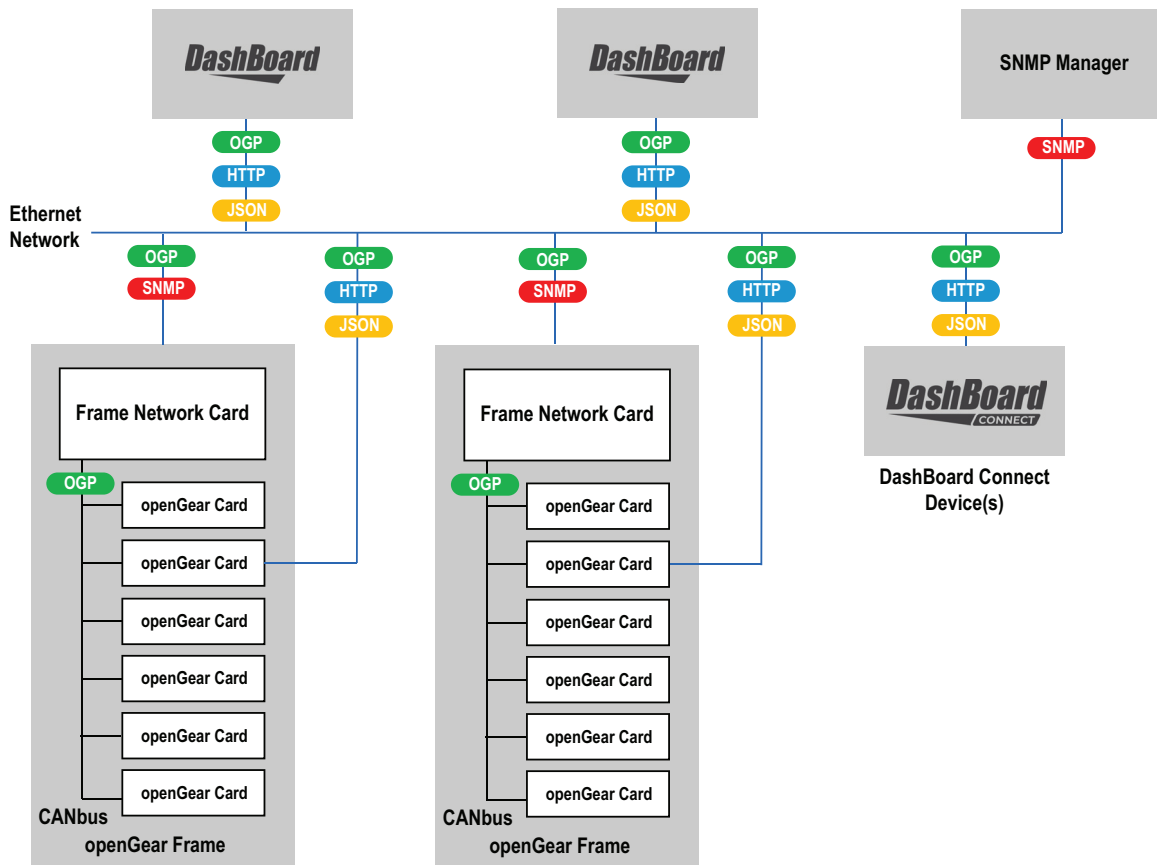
DashBoard

OGP
HTTP
JSON

DashBoard

OGP
HTTP
JSON

SNMP Manager

SNMP

Ethernet Network

OGP
SNMP

OGP
HTTP
JSON

OGP
SNMP

OGP
HTTP
JSON

OGP
HTTP
JSON

Frame Network Card

OGP

openGear Card
openGear Card
openGear Card
openGear Card
openGear Card
openGear Card

CANbus
openGear Frame

Frame Network Card

OGP

openGear Card
openGear Card
openGear Card
openGear Card
openGear Card
openGear Card

CANbus
openGear Frame

DashBoard CONNECT

DashBoard Connect Device(s)